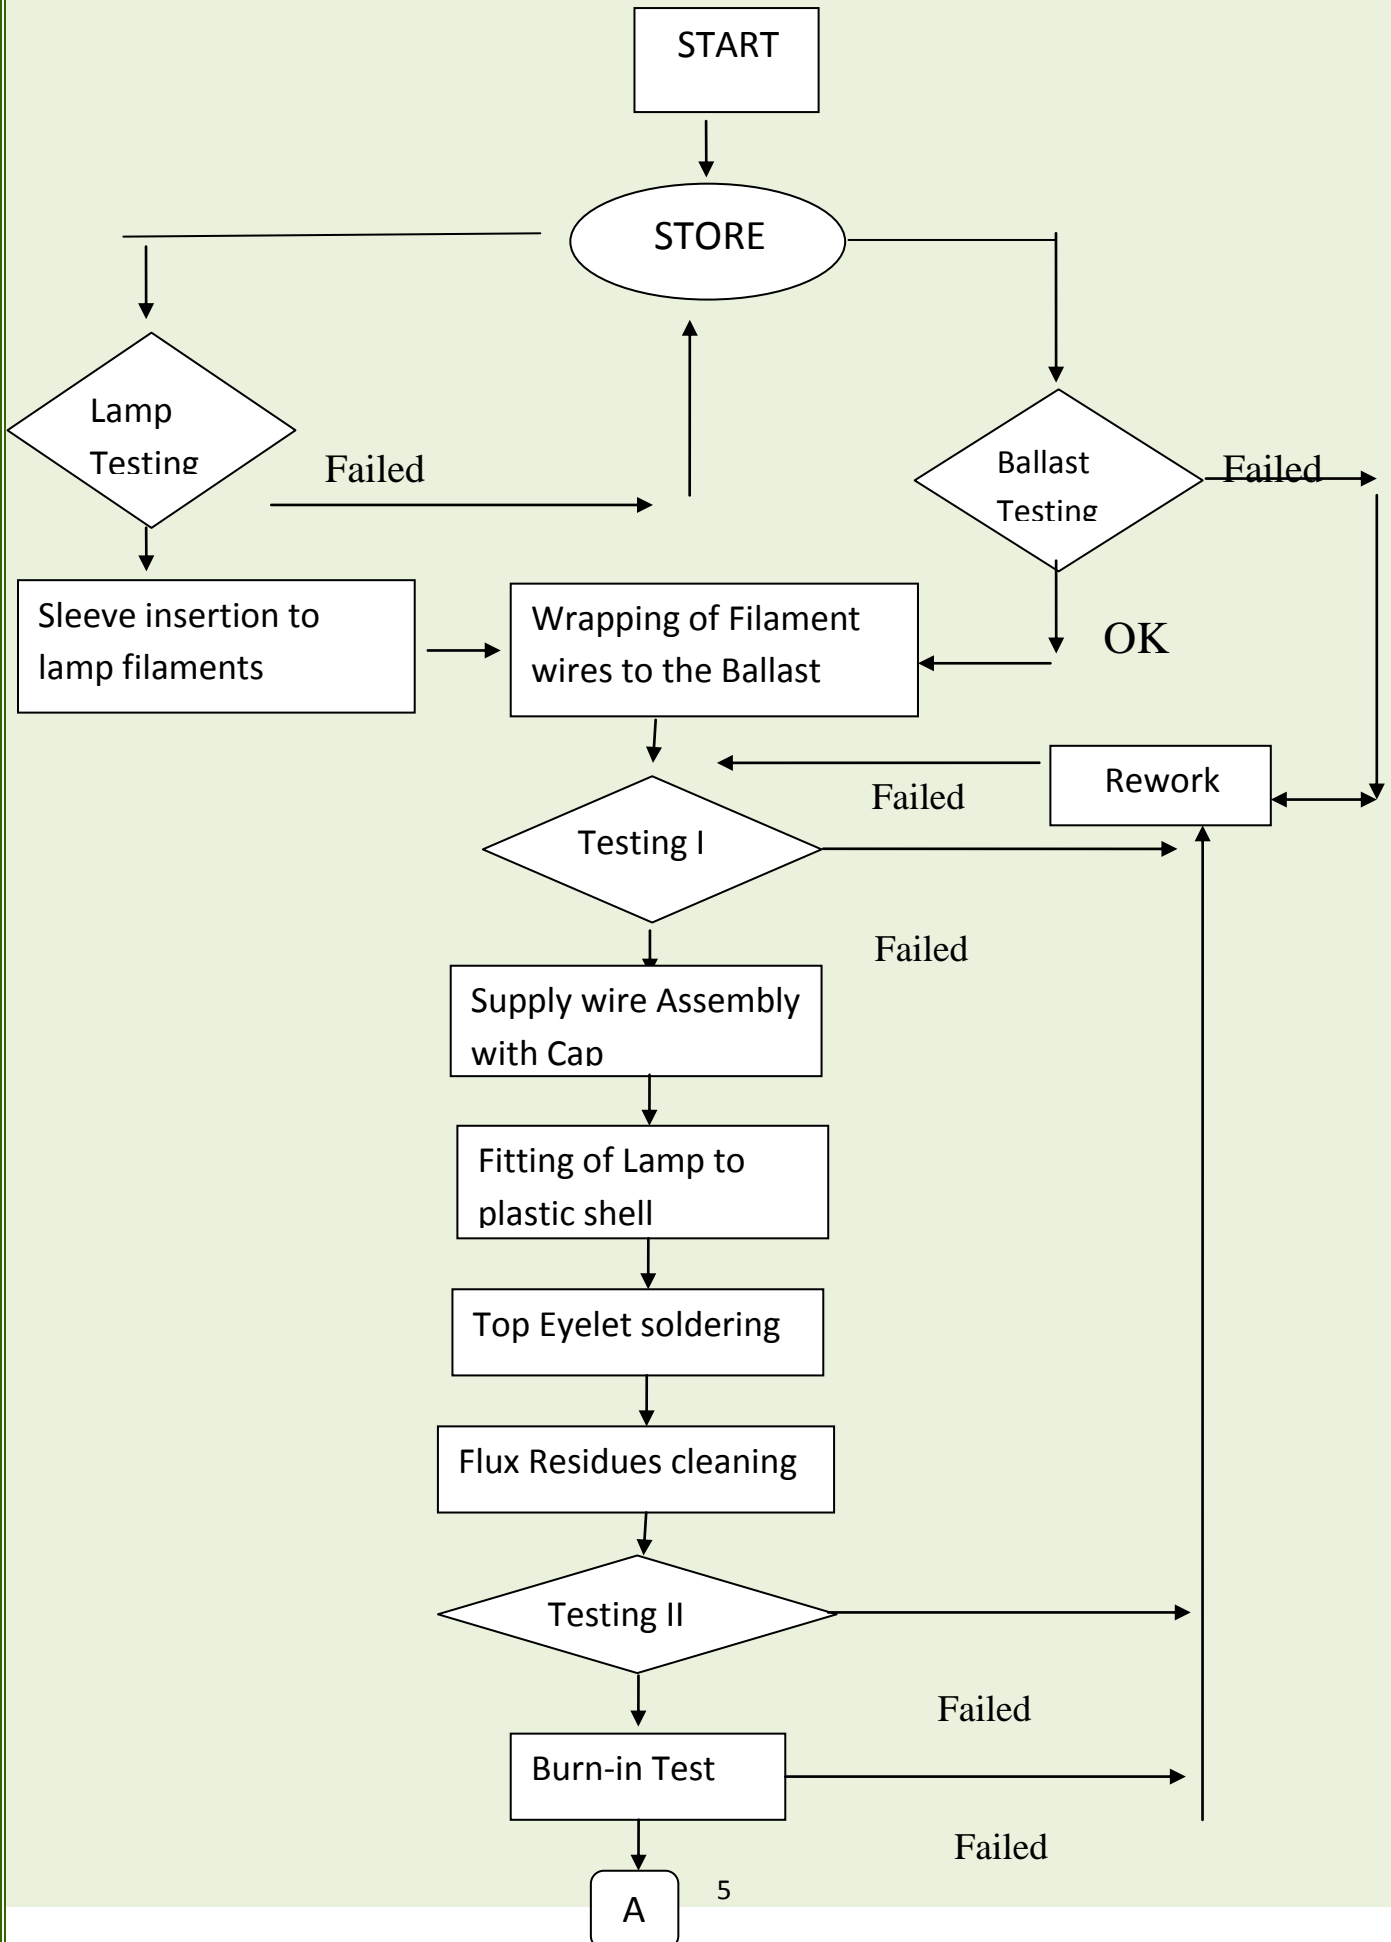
START

STORE

Lamp Testing

Failed

Ballast Testing

Failed

Sleeve insertion to lamp filaments

Wrapping of Filament wires to the Ballast

OK

Rework

Failed

Testing I

Failed

Supply wire Assembly with Cap

Fitting of Lamp to plastic shell

Top Eyelet soldering

Flux Residues cleaning

Testing II

Failed

Burn-in Test

Failed

A

5